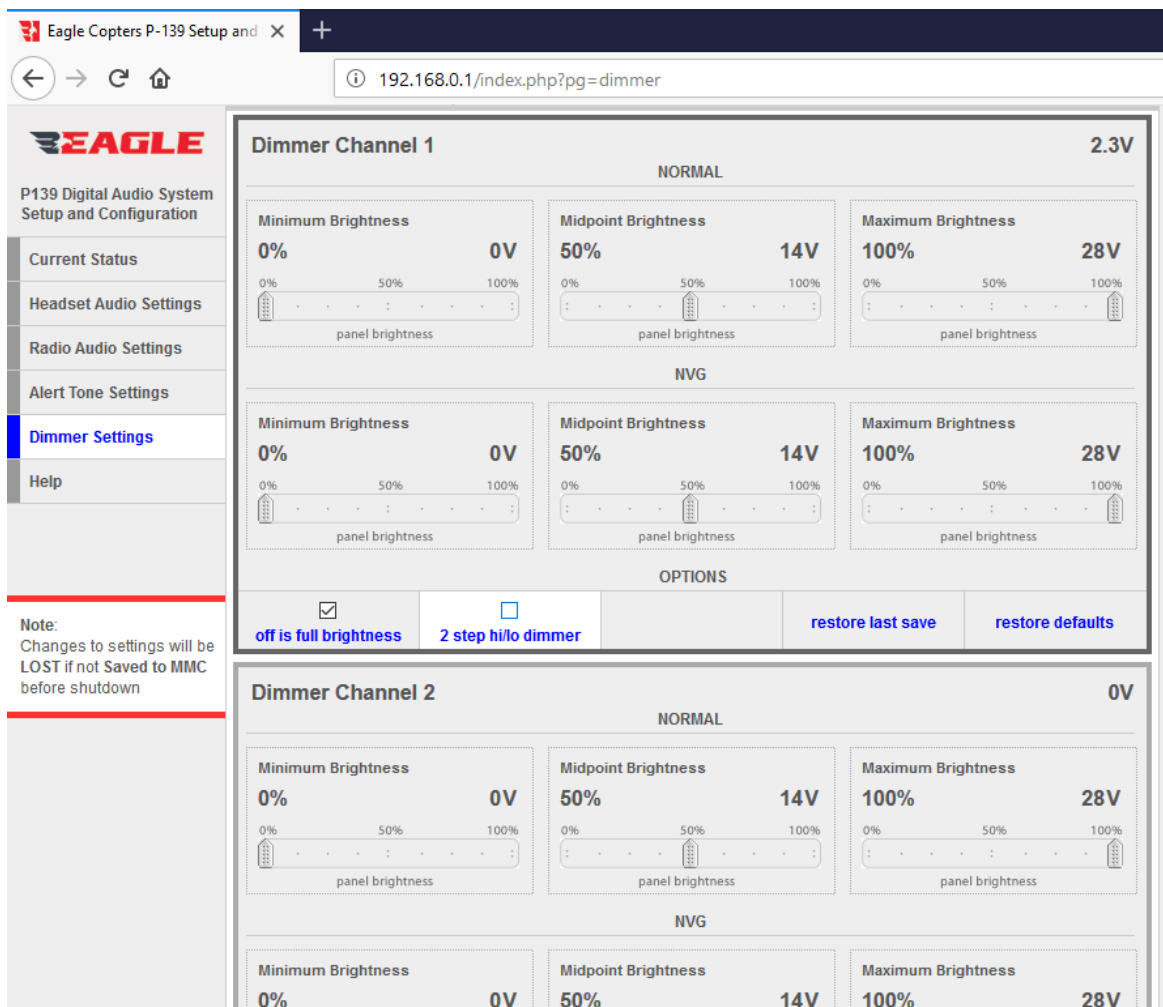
Eagle Copters P-139 Setup and ×
+
192.168.0.1/index.php?pg=dimmer

EAGLE

P139 Digital Audio System Setup and Configuration

Current Status
Headset Audio Settings
Radio Audio Settings
Alert Tone Settings
Dimmer Settings
Help

Note:
Changes to settings will be LOST if not Saved to MMC before shutdown

Dimmer Channel 1 2.3V

NORMAL

Minimum Brightness
0% 0V
0% 50% 100%
panel brightness

Midpoint Brightness
50% 14V
0% 50% 100%
panel brightness

Maximum Brightness
100% 28V
0% 50% 100%
panel brightness

NVG

Minimum Brightness
0% 0V
0% 50% 100%
panel brightness

Midpoint Brightness
50% 14V
0% 50% 100%
panel brightness

Maximum Brightness
100% 28V
0% 50% 100%
panel brightness

OPTIONS

off is full brightness
2 step hi/lo dimmer
restore last save
restore defaults

Dimmer Channel 2 0V

NORMAL

Minimum Brightness
0% 0V
0% 50% 100%
panel brightness

Midpoint Brightness
50% 14V
0% 50% 100%
panel brightness

Maximum Brightness
100% 28V
0% 50% 100%
panel brightness

NVG

Minimum Brightness
0% 0V

Midpoint Brightness
50% 14V

Maximum Brightness
100% 28V